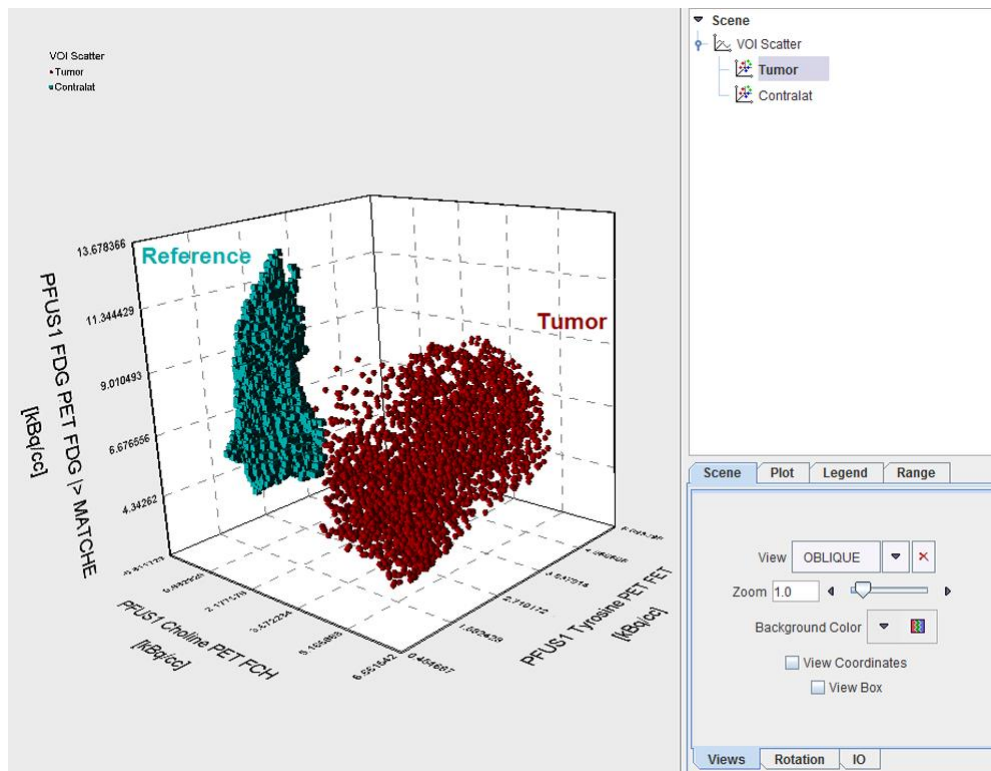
VOI Scatter
Tumor
Contralat

Reference

Tumor

13.678366
11.344429
9.010493
6.676556
4.34262
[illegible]

PFUS1 FDG PET FDG |> MATCHE [kBq/cc]

0.692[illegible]
2.171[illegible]
3.672234
5.164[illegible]
6.651642

PFUS1 Choline PET FCH [kBq/cc]

0.456667
1.883429
3.310172
4.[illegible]
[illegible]
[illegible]

PFUS1 Tyrosine PET FET [kBq/cc]

Scene
VOI Scatter
Tumor
Contralat

Scene | Plot | Legend | Range

View OBLIQUE
Zoom 1.0
Background Color
View Coordinates
View Box

Views | Rotation | IO